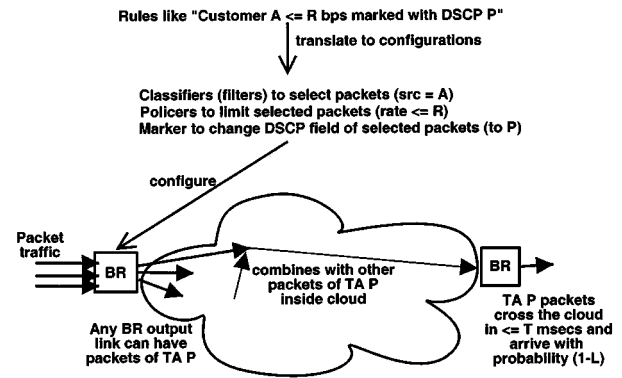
Rules like "Customer A <= R bps marked with DSCP P"

translate to configurations

Classifiers (filters) to select packets (src = A)
Policers to limit selected packets (rate <= R)
Marker to change DSCP field of selected packets (to P)

configure

Packet traffic

BR

combines with other packets of TA P inside cloud

BR

Any BR output link can have packets of TA P

TA P packets cross the cloud in <= T msecs and arrive with probability (1-L)